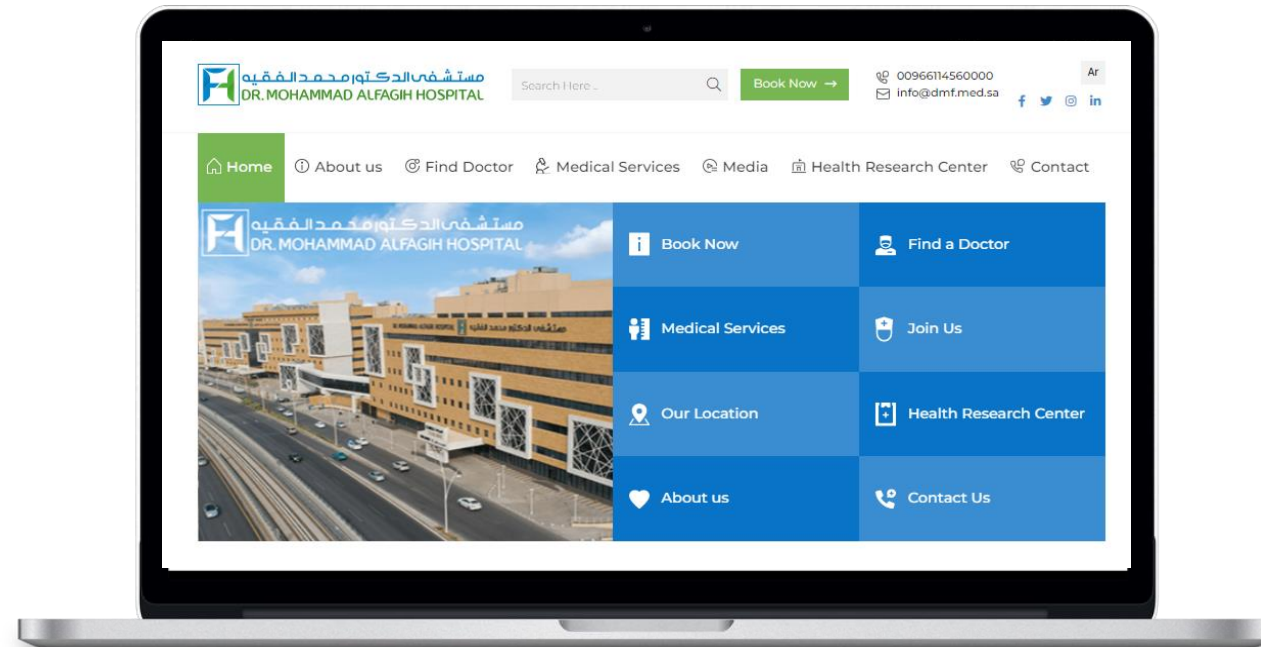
مستشفى الدكتور محمد الفقيه
DR. MOHAMMAD ALFAGIH HOSPITAL

Search Here ..

Book Now →

00966114560000
info@dmf.med.sa

Ar

Home
About us
Find Doctor
Medical Services
Media
Health Research Center
Contact

مستشفى الدكتور محمد الفقيه
DR. MOHAMMAD ALFAGIH HOSPITAL

Book Now
Find a Doctor
Medical Services
Join Us
Our Location
Health Research Center
About us
Contact Us